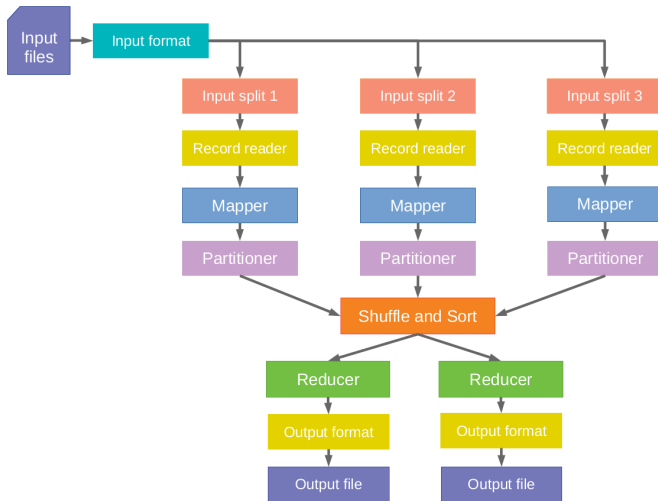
Input files

Input format

Input split 1

Input split 2

Input split 3

Record reader

Record reader

Record reader

Mapper

Mapper

Mapper

Partitioner

Partitioner

Partitioner

Shuffle and Sort

Reducer

Reducer

Output format

Output format

Output file

Output file